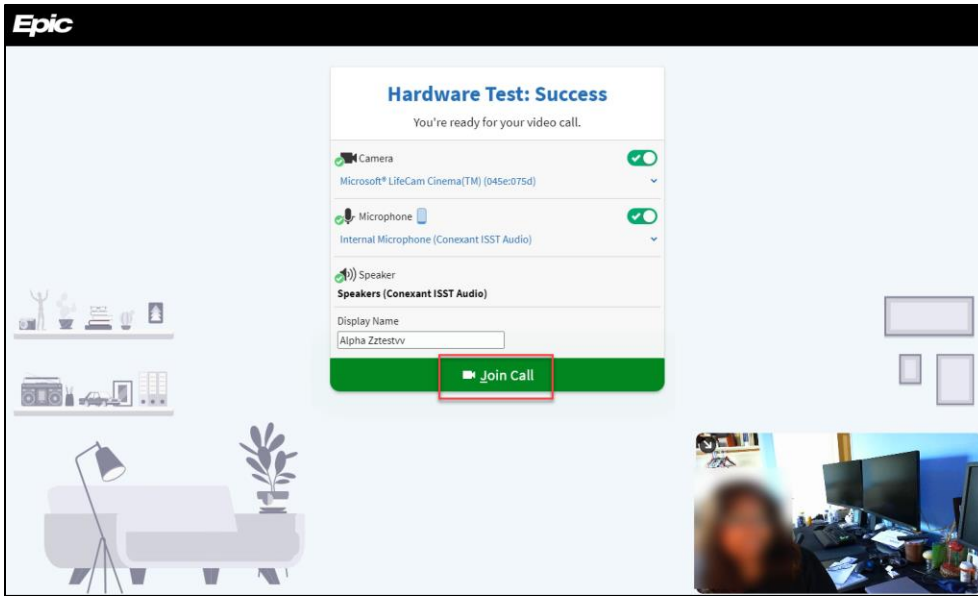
Epic

Hardware Test: Success

You're ready for your video call.

Camera

Microsoft® LifeCam Cinema(TM) (045e:075d)

Microphone

Internal Microphone (Conexant ISST Audio)

Speaker

Speakers (Conexant ISST Audio)

Display Name

Alpha Zztestvv

Join Call